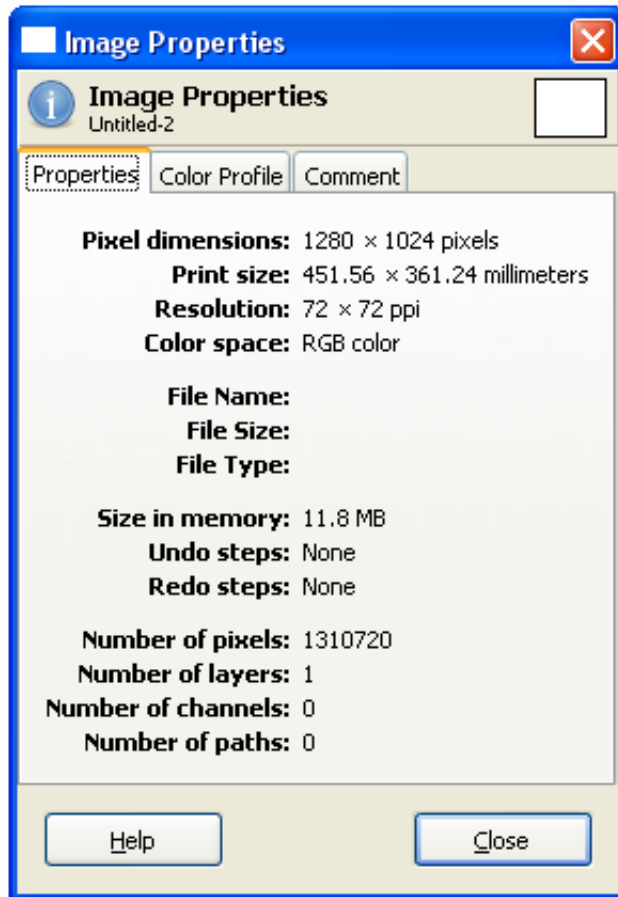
Image Properties

Image Properties
Untitled-2

Properties | Color Profile | Comment

Pixel dimensions: 1280 × 1024 pixels
Print size: 451.56 × 361.24 millimeters
Resolution: 72 × 72 ppi
Color space: RGB color

File Name:
File Size:
File Type:

Size in memory: 11.8 MB
Undo steps: None
Redo steps: None

Number of pixels: 1310720
Number of layers: 1
Number of channels: 0
Number of paths: 0

Help
Close